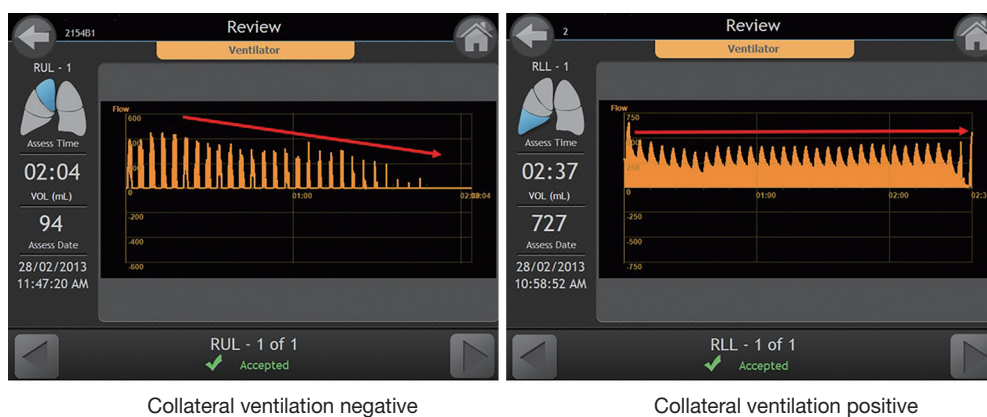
2154B1

Review

Ventilator

RUL - 1

Assess Time

02:04

VOL (mL)

94

Assess Date

28/02/2013
11:47:20 AM

Flow

600

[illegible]

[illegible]

0

01:00

02:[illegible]04

-200

-400

-600

RUL - 1 of 1

Accepted

Collateral ventilation negative

2

Review

Ventilator

RLL - 1

Assess Time

02:37

VOL (mL)

727

Assess Date

28/02/2013
10:58:52 AM

Flow

750

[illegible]

250

0

01:00

02:00

02:3

-250

-500

-750

RLL - 1 of 1

Accepted

Collateral ventilation positive